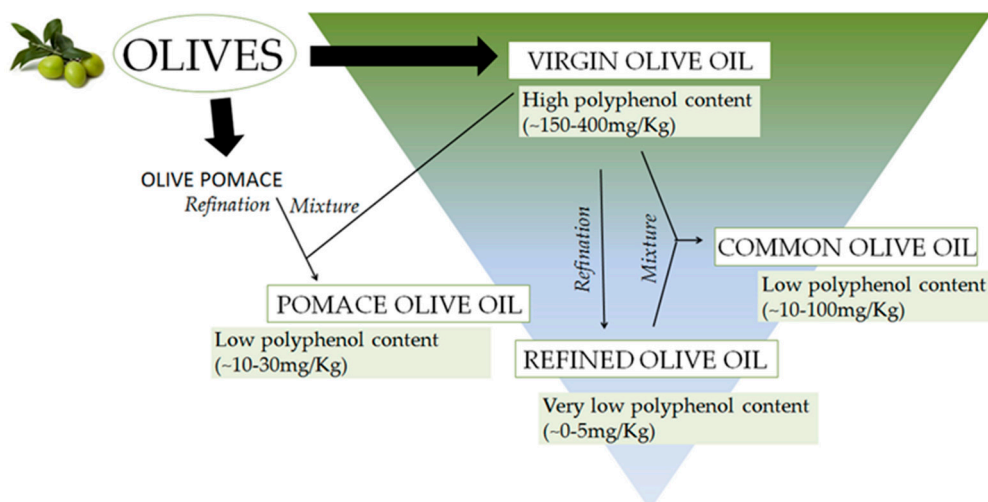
OLIVES

VIRGIN OLIVE OIL

High polyphenol content (~150-400mg/Kg)

OLIVE POMACE

Refination Mixture

Refination

Mixture

COMMON OLIVE OIL

Low polyphenol content (~10-100mg/Kg)

POMACE OLIVE OIL

Low polyphenol content (~10-30mg/Kg)

REFINED OLIVE OIL

Very low polyphenol content (~0-5mg/Kg)